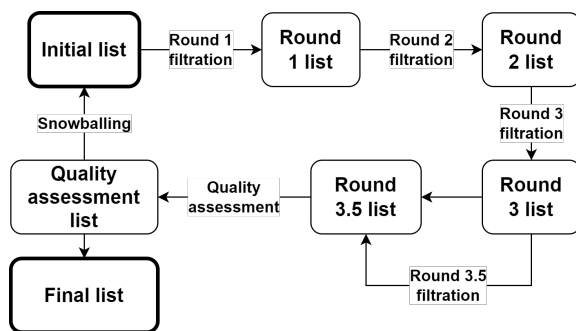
Initial list

Round 1 filtration

Round 1 list

Round 2 filtration

Round 2 list

Round 3 filtration

Round 3 list

Round 3.5 filtration

Round 3.5 list

Quality assessment

Quality assessment list

Snowballing

Final list